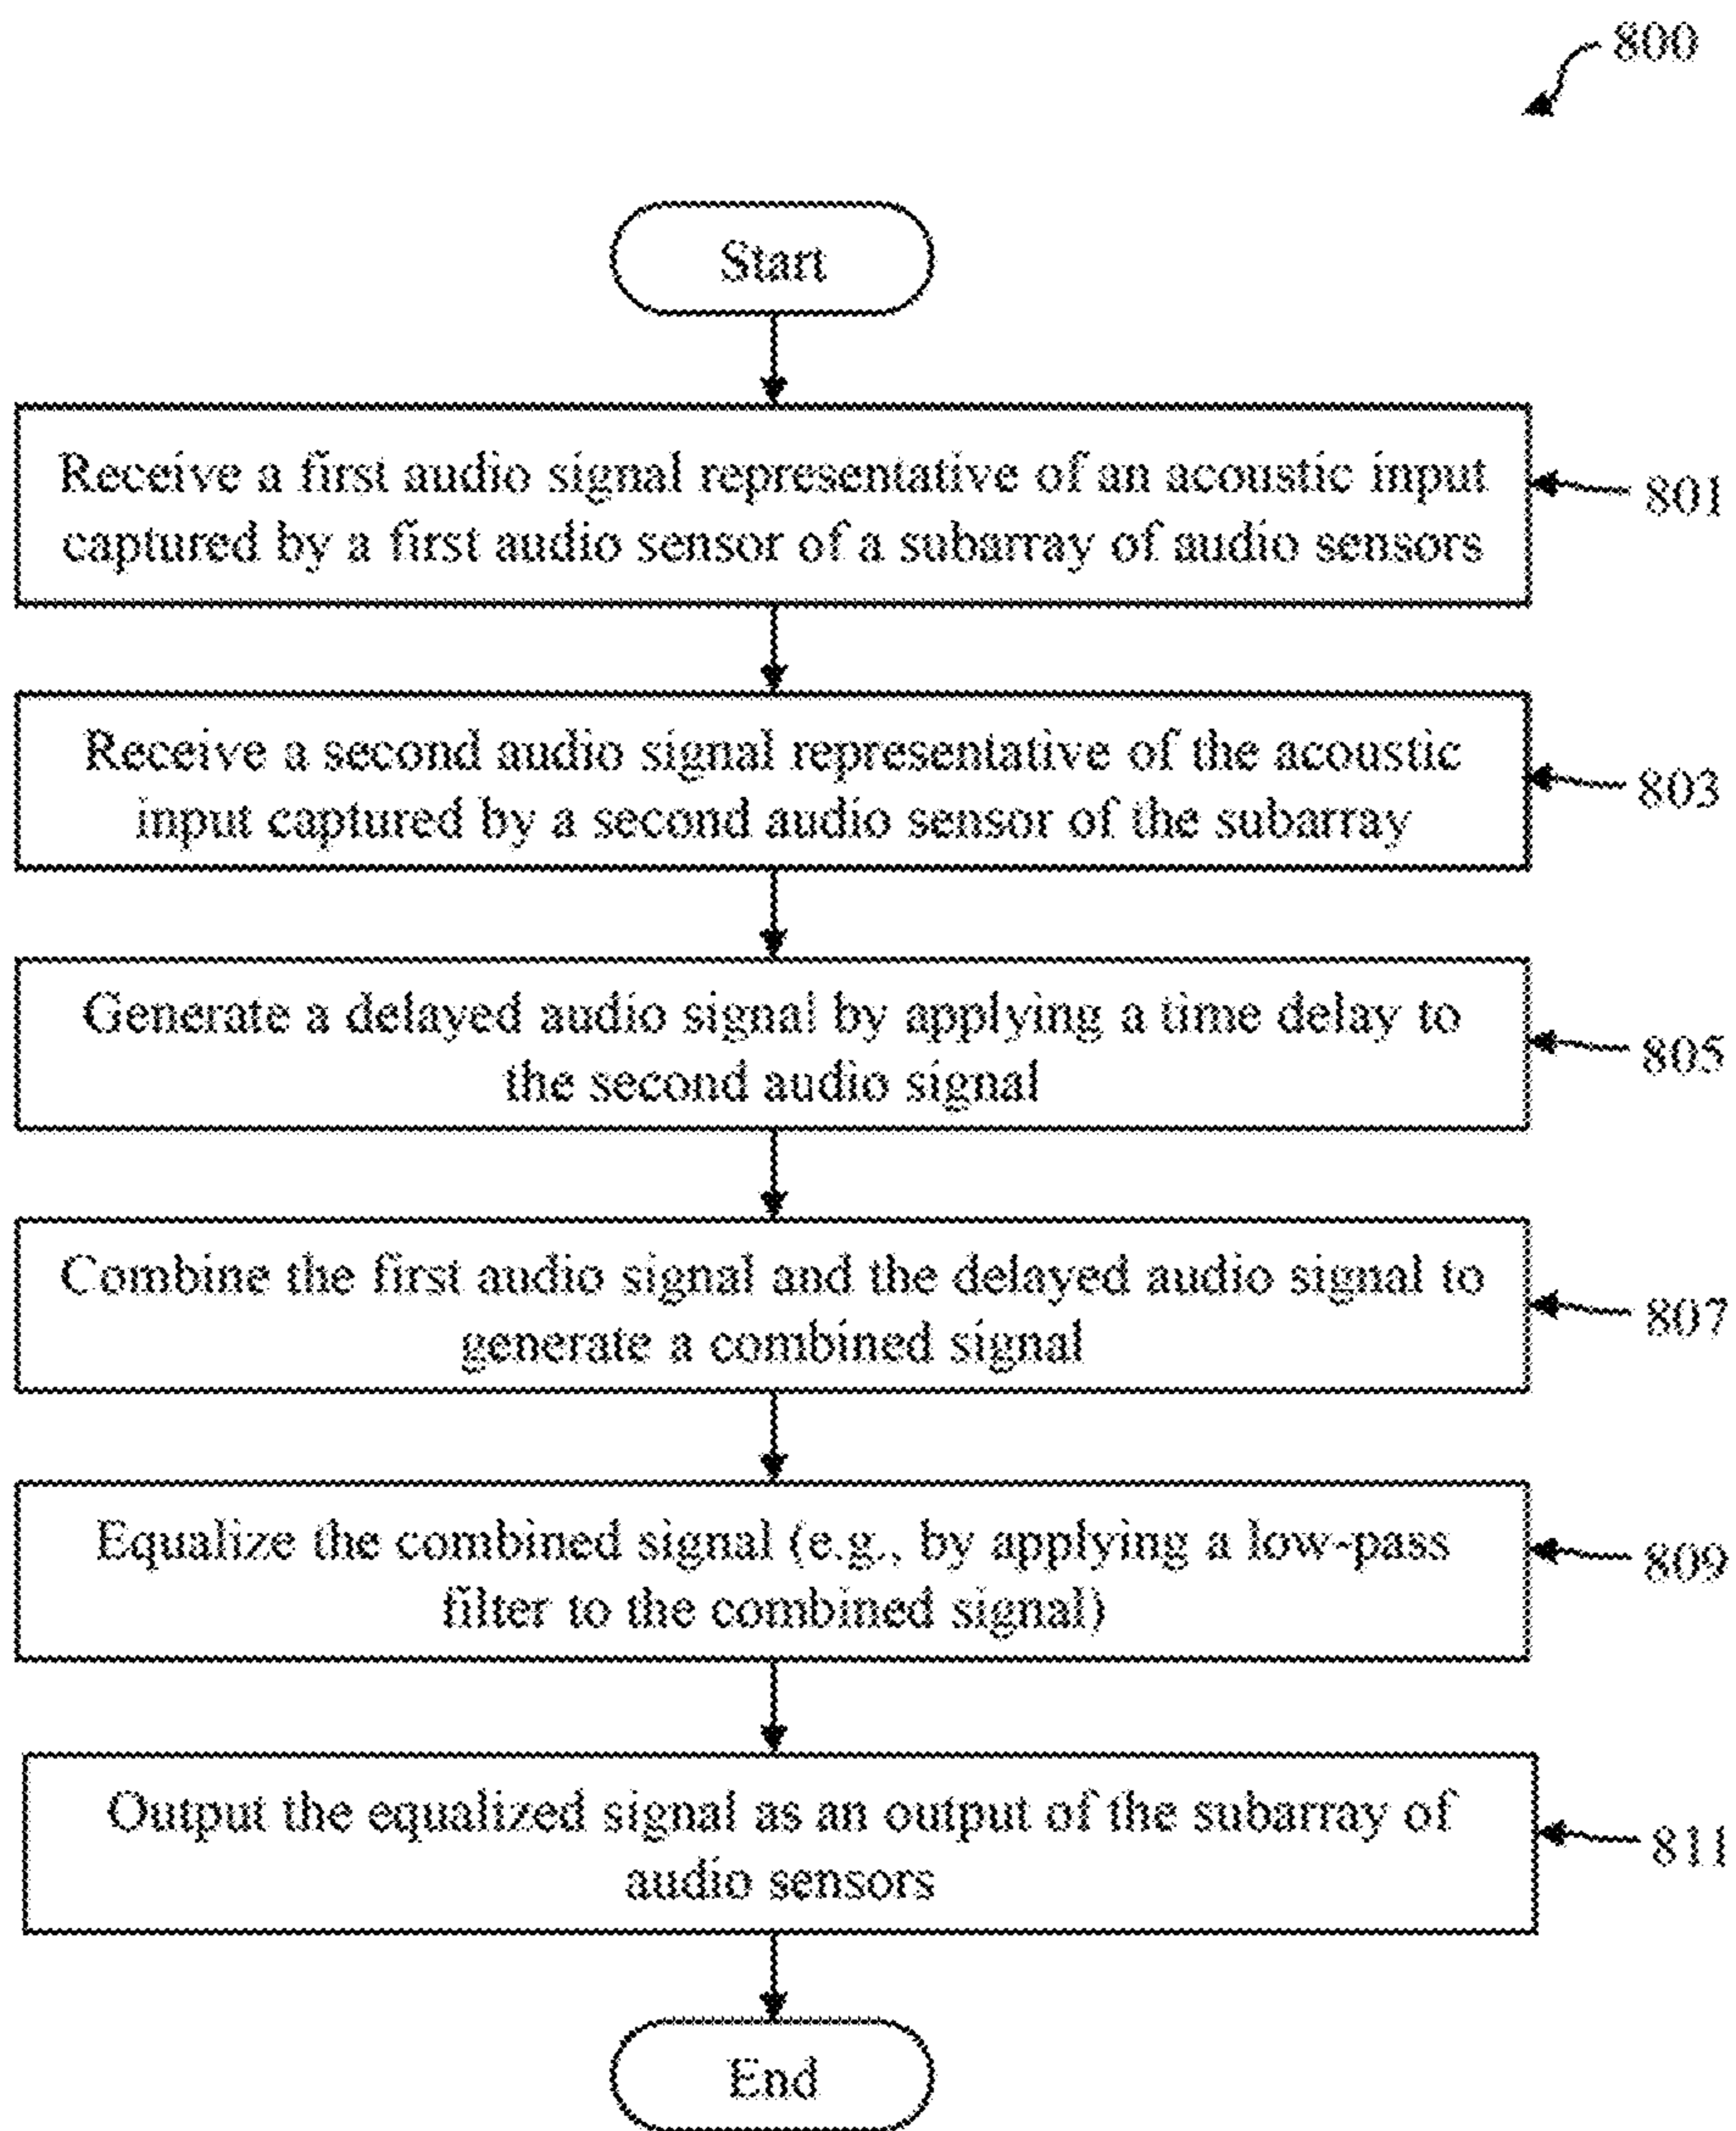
800

Start

Receive a first audio signal representative of an acoustic input captured by a first audio sensor of a subarray of audio sensors

801

Receive a second audio signal representative of the acoustic input captured by a second audio sensor of the subarray

803

Generate a delayed audio signal by applying a time delay to the second audio signal

805

Combine the first audio signal and the delayed audio signal to generate a combined signal

807

Equalize the combined signal (e.g., by applying a low-pass filter to the combined signal)

809

Output the equalized signal as an output of the subarray of audio sensors

811

End